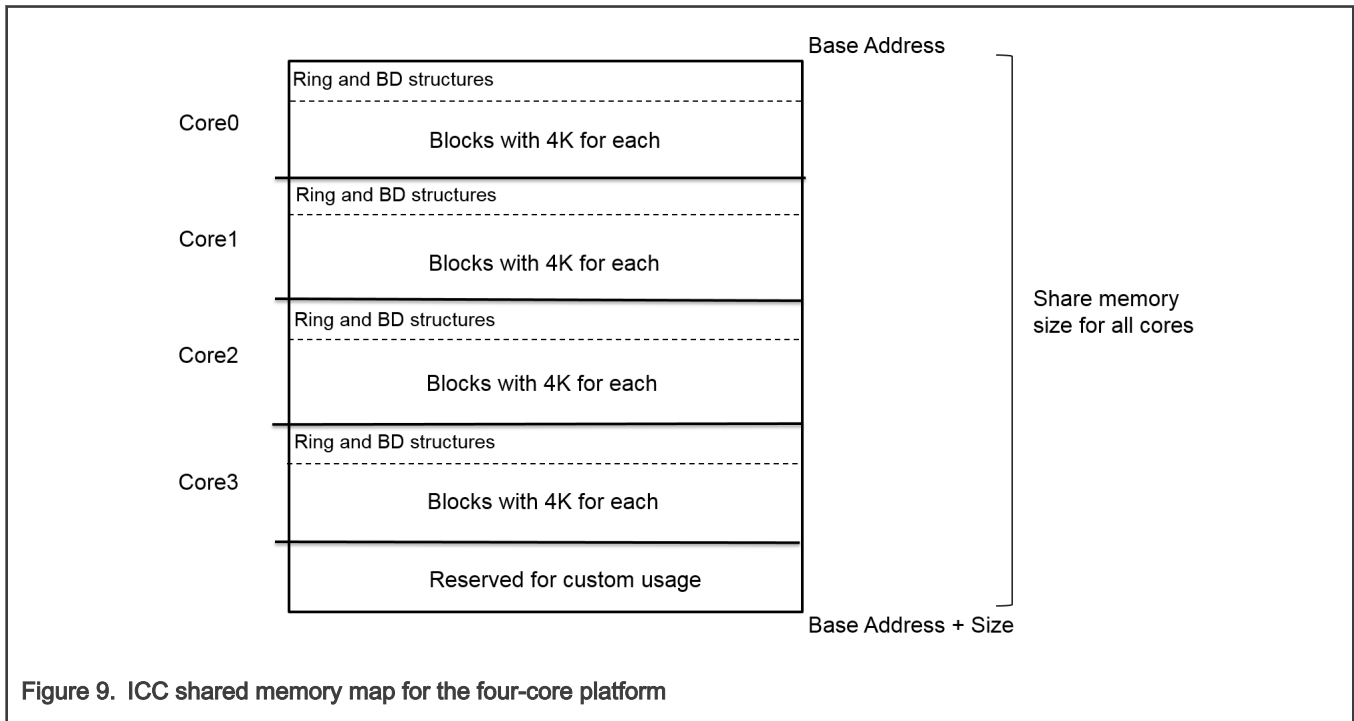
Base Address

Ring and BD structures

Core0

Blocks with 4K for each

Ring and BD structures

Core1

Blocks with 4K for each

Ring and BD structures

Core2

Blocks with 4K for each

Ring and BD structures

Core3

Blocks with 4K for each

Reserved for custom usage

Share memory size for all cores

Base Address + Size

Figure 9. ICC shared memory map for the four-core platform